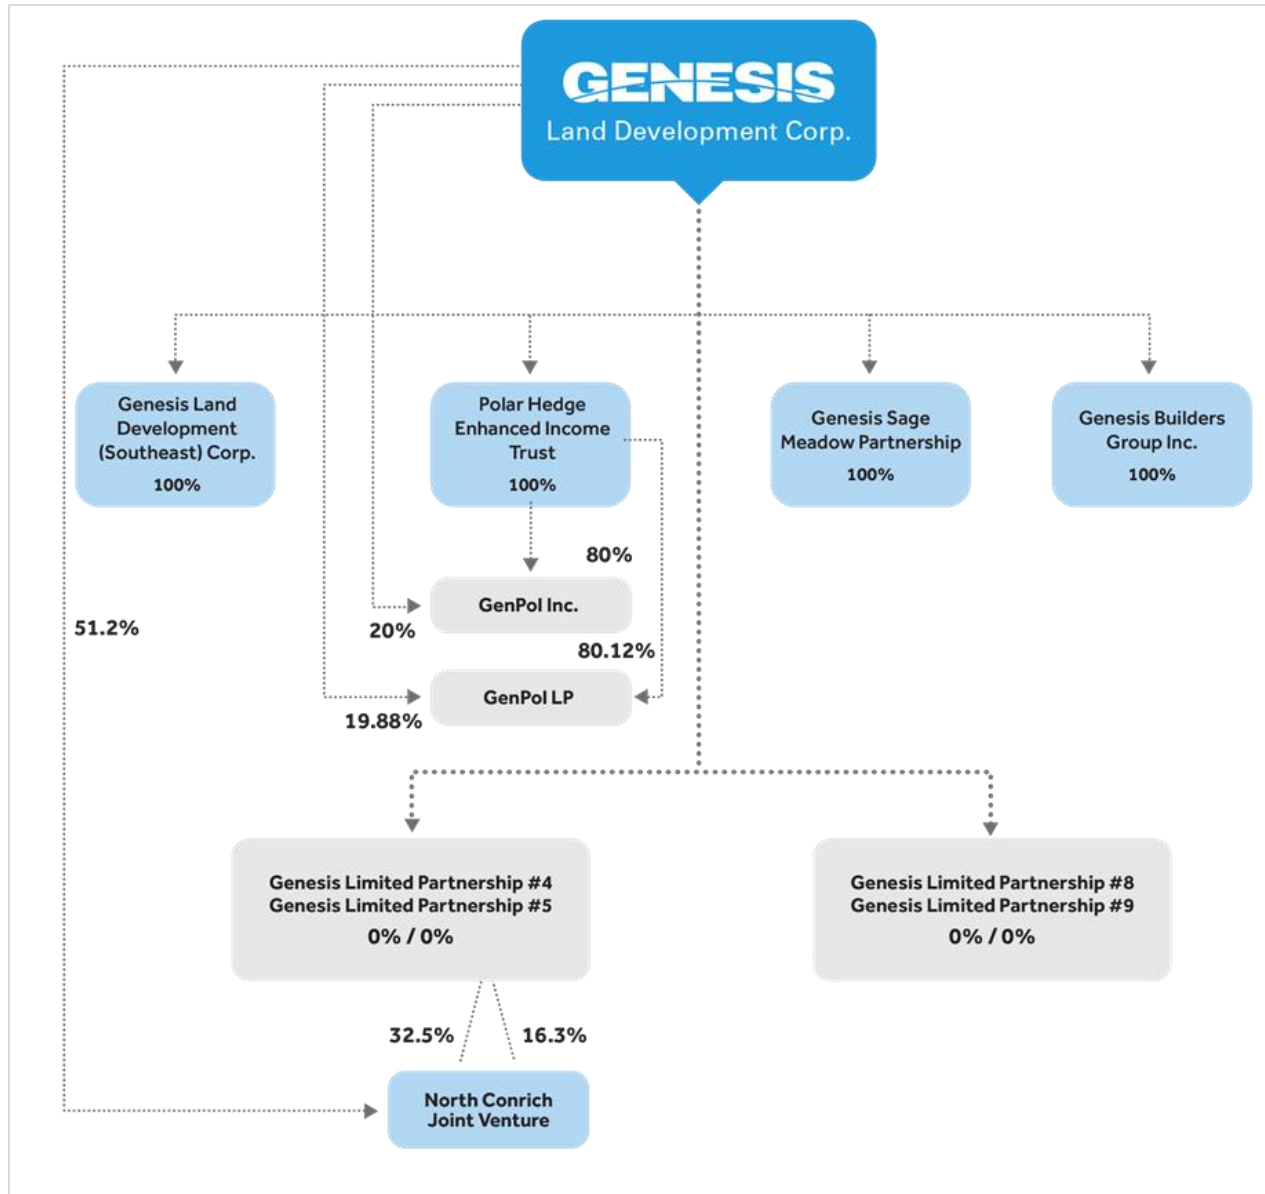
GENESIS
Land Development Corp.

Genesis Land Development (Southeast) Corp.
100%

Polar Hedge Enhanced Income Trust
100%

Genesis Sage Meadow Partnership
100%

Genesis Builders Group Inc.
100%

80%

GenPol Inc.

51.2%

20%

80.12%

GenPol LP

19.88%

Genesis Limited Partnership #4
Genesis Limited Partnership #5
0% / 0%

Genesis Limited Partnership #8
Genesis Limited Partnership #9
0% / 0%

32.5%

16.3%

North Conrich Joint Venture